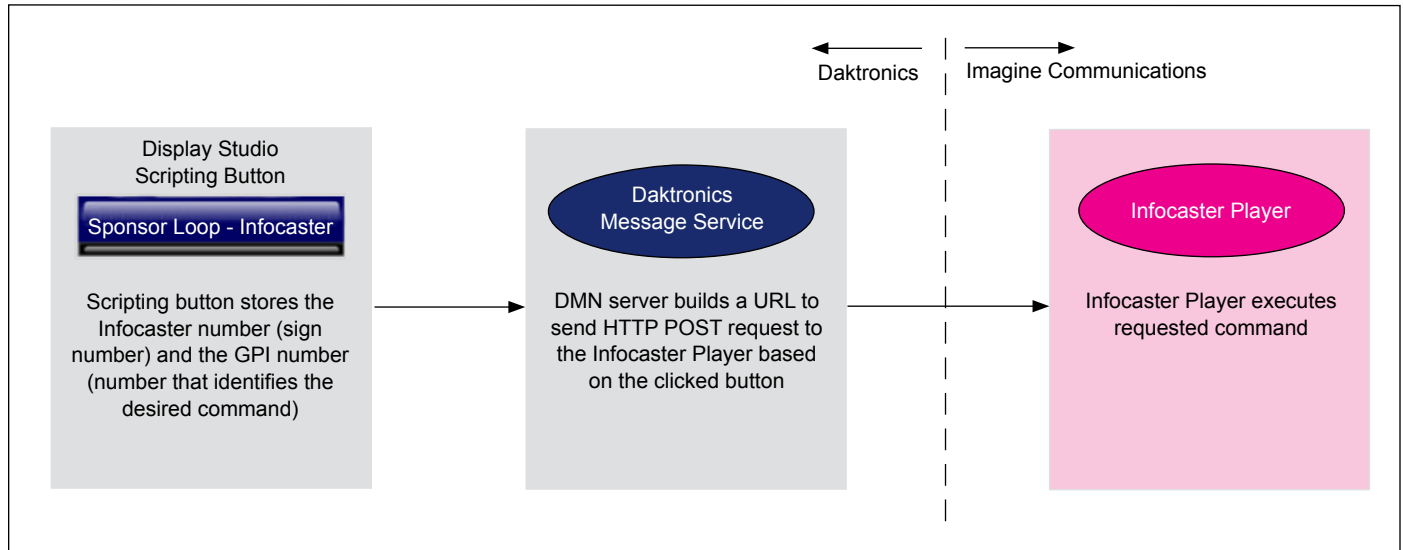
Daktronics

Imagine Communications

Display Studio Scripting Button

Sponsor Loop - Infocaster

Scripting button stores the Infocaster number (sign number) and the GPI number (number that identifies the desired command)

Daktronics Message Service

DMN server builds a URL to send HTTP POST request to the Infocaster Player based on the clicked button

Infocaster Player

Infocaster Player executes requested command